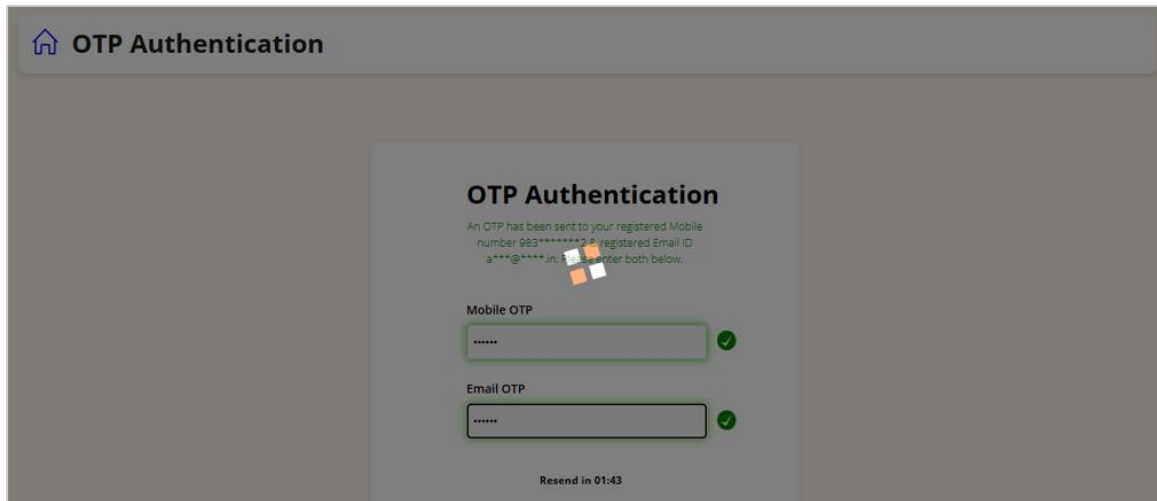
OTP Authentication

OTP Authentication

An OTP has been sent to your registered Mobile number 983*******2 & registered Email ID a***@****.in. Please enter both below.

Mobile OTP

••••••

Email OTP

••••••

Resend in 01:43